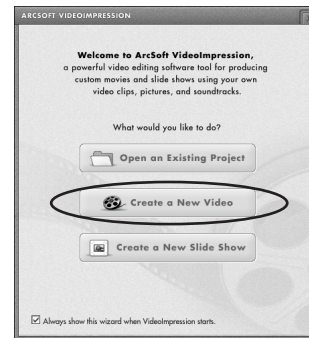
ARCSOFT VIDEOIMPRESSION

Welcome to ArcSoft VideoImpression,
a powerful video editing software tool for producing custom movies and slide shows using your own video clips, pictures, and soundtracks.

What would you like to do?

Open an Existing Project

Create a New Video

Create a New Slide Show

☑ Always show this wizard when VideoImpression starts.